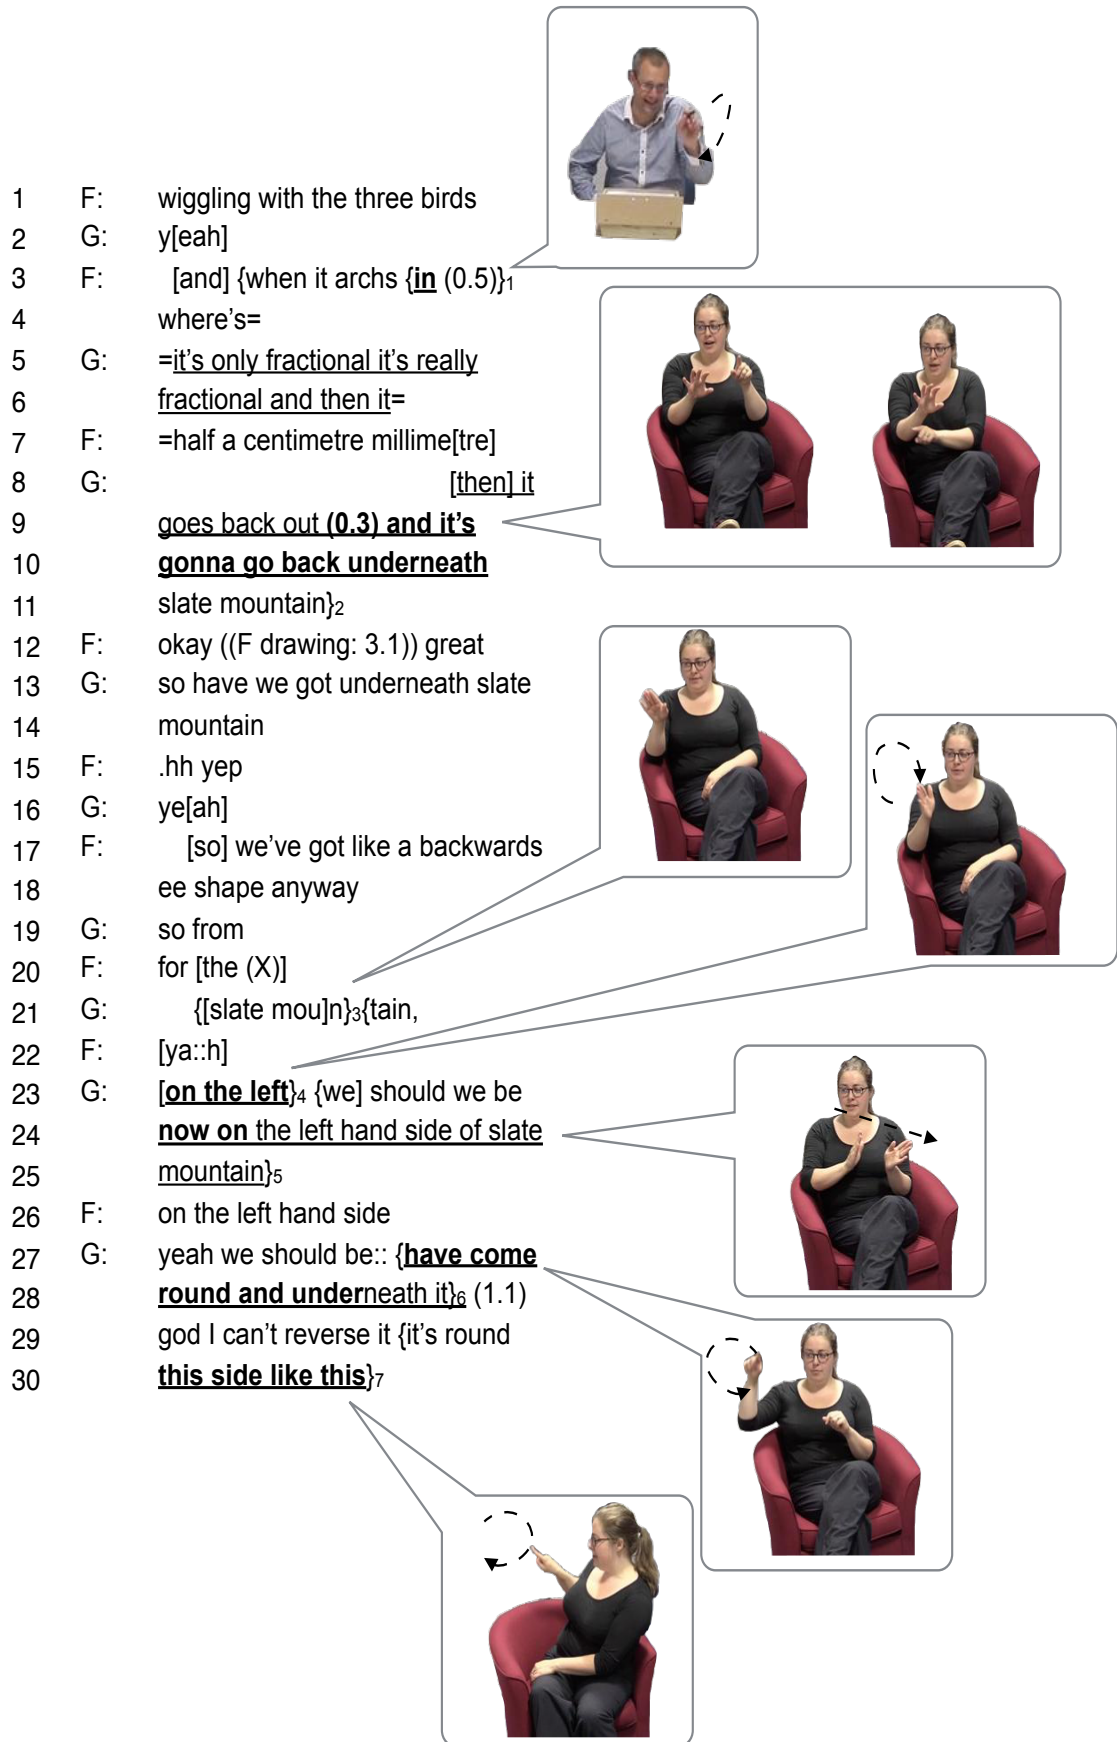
1 F: wiggling with the three birds
2 G: y[eah]
3 F: [and] {when it archs {in (0.5)}$_1$
4 where's=
5 G: =it's only fractional it's really
6 fractional and then it=
7 F: =half a centimetre millime[tre]
8 G: [then] it
9 goes back out (0.3) and it's
10 gonna go back underneath
11 slate mountain}$_2$
12 F: okay ((F drawing: 3.1)) great
13 G: so have we got underneath slate
14 mountain
15 F: .hh yep
16 G: ye[ah]
17 F: [so] we've got like a backwards
18 ee shape anyway
19 G: so from
20 F: for [the (X)]
21 G: {[slate mou]n}$_3${tain,
22 F: [ya::h]
23 G: [on the left}$_4$ {we] should we be
24 now on the left hand side of slate
25 mountain}$_5$
26 F: on the left hand side
27 G: yeah we should be:: {have come
28 round and underneath it}$_6$ (1.1)
29 god I can't reverse it {it's round
30 this side like this}$_7$